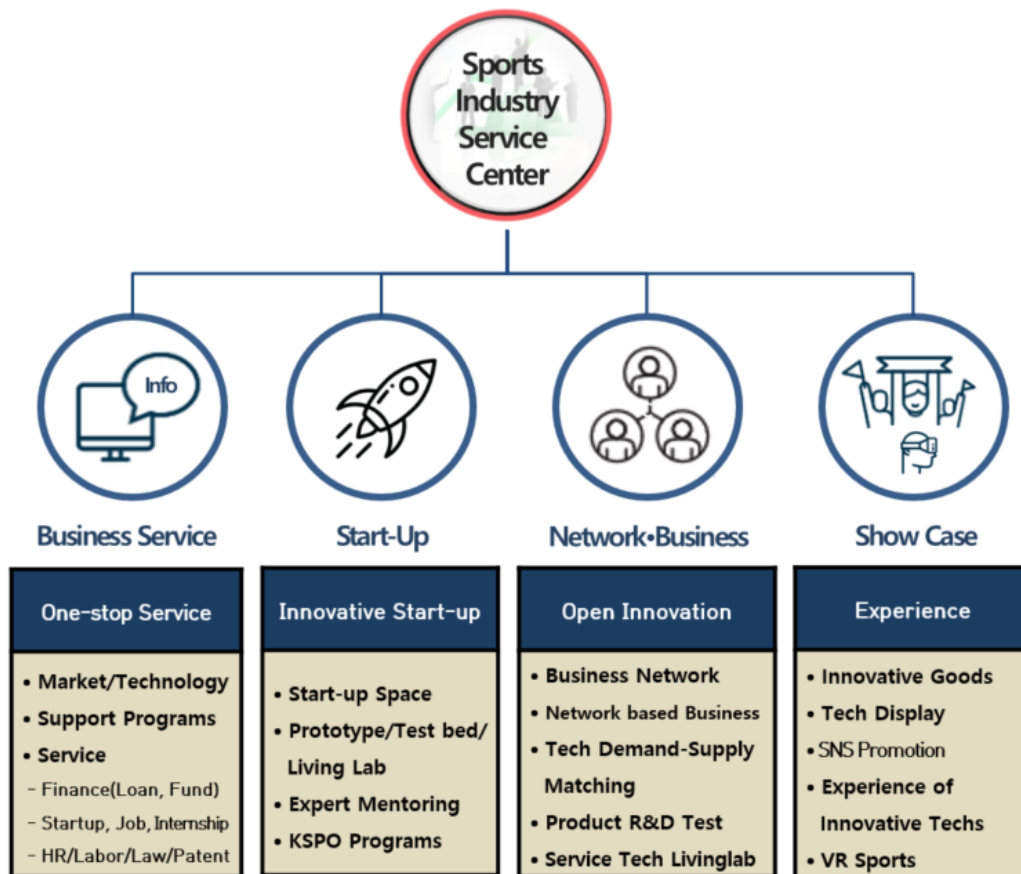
Sports Industry Service Center

Info

Business Service

Start-Up

Network•Business

Show Case

One-stop Service

• Market/Technology
• Support Programs
• Service
- Finance(Loan, Fund)
- Startup, Job, Internship
- HR/Labor/Law/Patent

Innovative Start-up

• Start-up Space
• Prototype/Test bed/ Living Lab
• Expert Mentoring
• KSPO Programs

Open Innovation

• Business Network
• Network based Business
• Tech Demand-Supply Matching
• Product R&D Test
• Service Tech Livinglab

Experience

• Innovative Goods
• Tech Display
• SNS Promotion
• Experience of Innovative Techs
• VR Sports